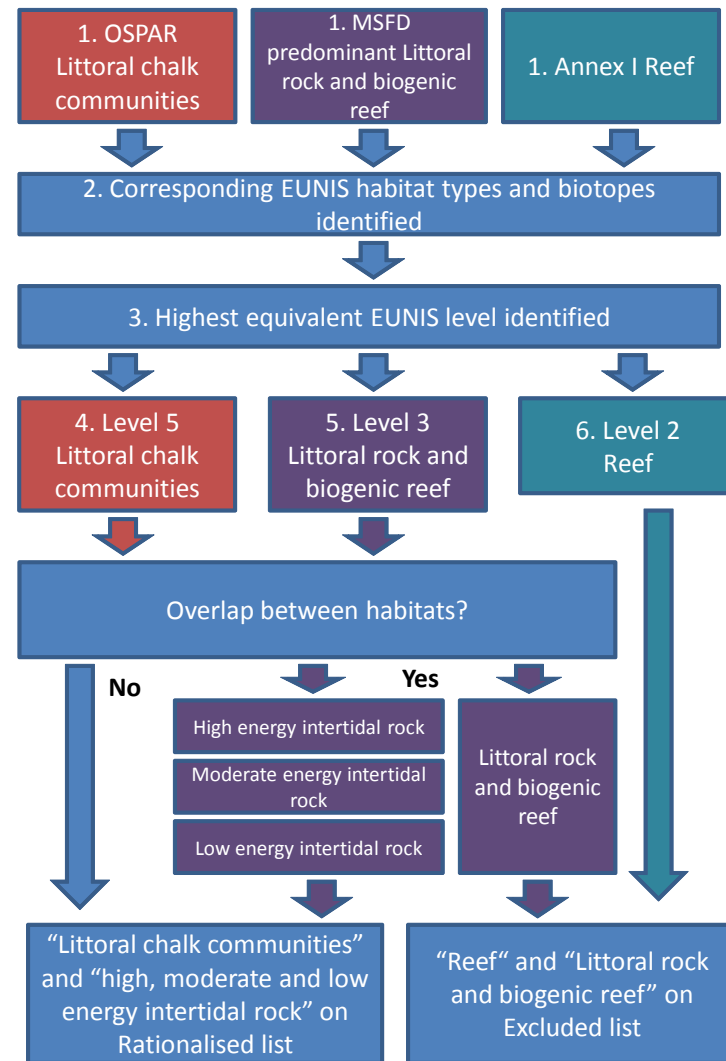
1. OSPAR Littoral chalk communities

1. MSFD predominant Littoral rock and biogenic reef

1. Annex I Reef

2. Corresponding EUNIS habitat types and biotopes identified

3. Highest equivalent EUNIS level identified

4. Level 5 Littoral chalk communities

5. Level 3 Littoral rock and biogenic reef

6. Level 2 Reef

Overlap between habitats?

No

Yes

High energy intertidal rock

Moderate energy intertidal rock

Low energy intertidal rock

Littoral rock and biogenic reef

“Littoral chalk communities” and “high, moderate and low energy intertidal rock” on Rationalised list

“Reef“ and “Littoral rock and biogenic reef” on Excluded list